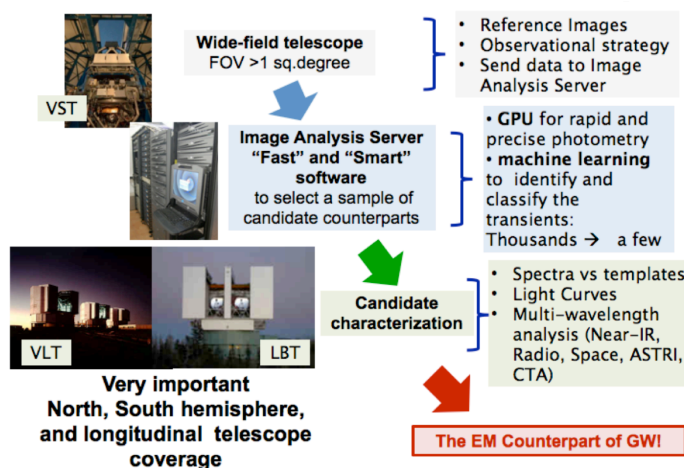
VST

Wide-field telescope
FOV >1 sq.degree

• Reference Images
• Observational strategy
• Send data to Image Analysis Server

Image Analysis Server
"Fast" and "Smart" software
to select a sample of candidate counterparts

• GPU for rapid and precise photometry
• machine learning to identify and classify the transients: Thousands → a few

VLT

LBT

Candidate characterization

• Spectra vs templates
• Light Curves
• Multi-wavelength analysis (Near-IR, Radio, Space, ASTRI, CTA)

Very important
North, South hemisphere, and longitudinal telescope coverage

The EM Counterpart of GW!